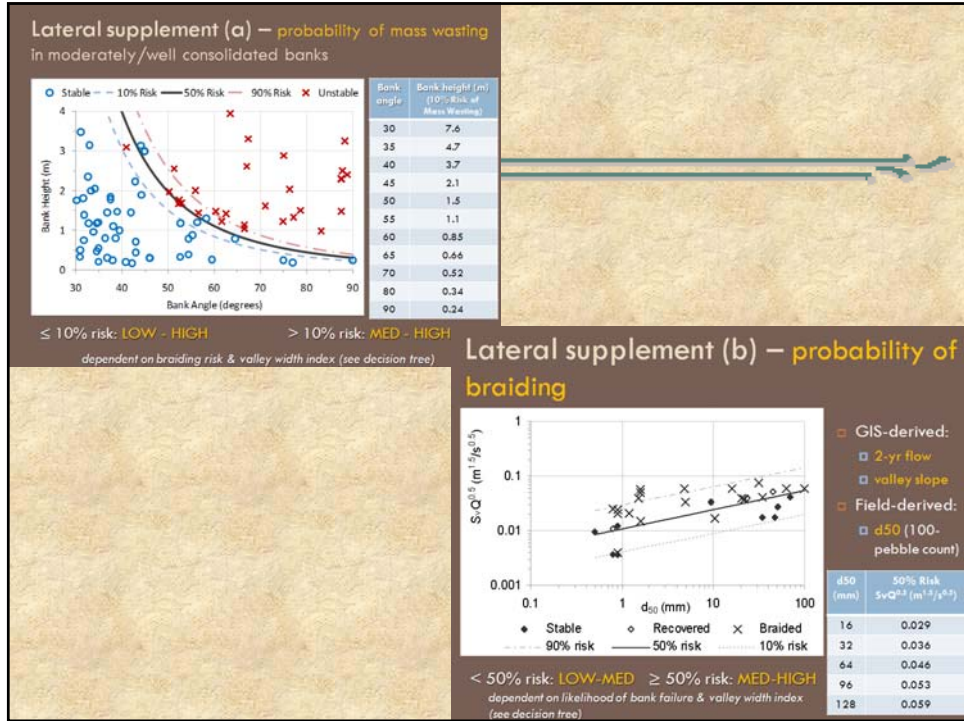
Lateral supplement (a) – probability of mass wasting in moderately/well consolidated banks

Stable 10% Risk 50% Risk 90% Risk Unstable

Bank Height (m)

Bank Angle (degrees)

| Bank angle | Bank height (m) (10% Risk of Mass Wasting) |
|---|---|
| 30 | 7.6 |
| 35 | 4.7 |
| 40 | 3.7 |
| 45 | 2.1 |
| 50 | 1.5 |
| 55 | 1.1 |
| 60 | 0.85 |
| 65 | 0.66 |
| 70 | 0.52 |
| 80 | 0.34 |
| 90 | 0.24 |

≤ 10% risk: LOW - HIGH > 10% risk: MED - HIGH

dependent on braiding risk & valley width index (see decision tree)

Lateral supplement (b) – probability of braiding

$S_vQ^{0.5}$ $(m^{1.5}/s^{0.5})$

$d_{50}$ (mm)

Stable Recovered Braided
90% risk 50% risk 10% risk

GIS-derived:
2-yr flow
valley slope
Field-derived:
d50 (100-pebble count)

| d50 (mm) | 50% Risk $S_vQ^{0.5}$ $(m^{1.5}/s^{0.5})$ |
|---|---|
| 16 | 0.029 |
| 32 | 0.036 |
| 64 | 0.046 |
| 96 | 0.053 |
| 128 | 0.059 |

< 50% risk: LOW-MED ≥ 50% risk: MED-HIGH

dependent on likelihood of bank failure & valley width index (see decision tree)